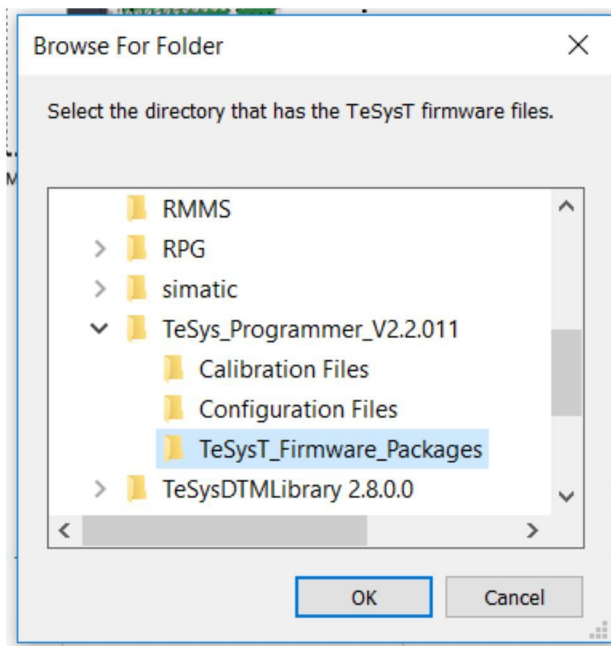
Browse For Folder

Select the directory that has the TeSysT firmware files.

RMMS
RPG
simatic
TeSys_Programmer_V2.2.011
Calibration Files
Configuration Files
TeSysT_Firmware_Packages
TeSysDTMLibrary 2.8.0.0

OK
Cancel